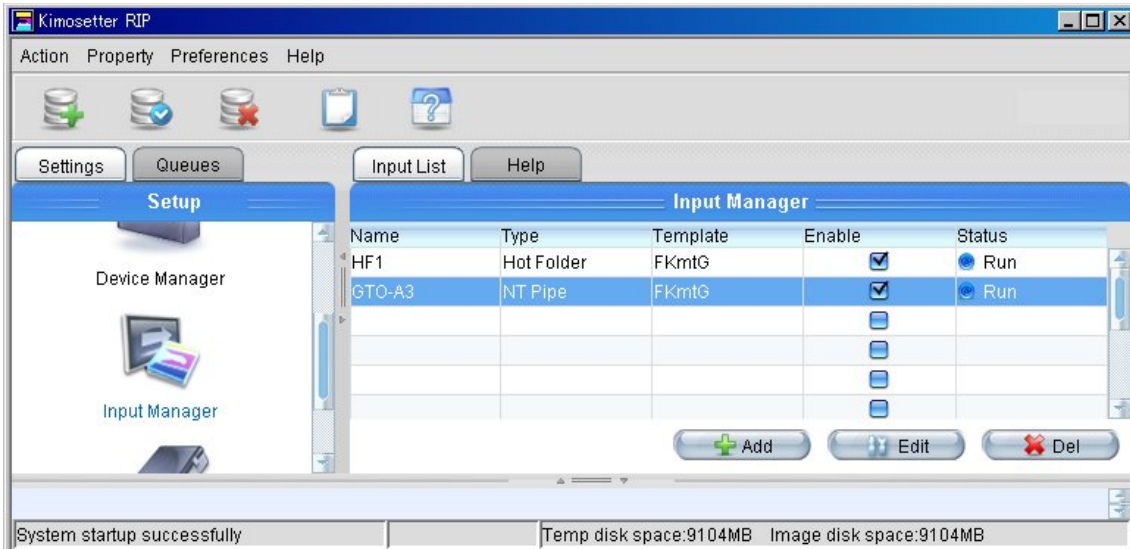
Kimosetter RIP

Action Property Preferences Help

Settings Queues

Setup

Device Manager

Input Manager

Input List Help

Input Manager

| Name | Type | Template | Enable | Status |
|---|---|---|---|---|
| HF1 | Hot Folder | FKmtG | ☑ | Run |
| GTO-A3 | NT Pipe | FKmtG | ☑ | Run |
| | | | | |
| | | | | |
| | | | | |
| | | | | |

Add Edit Del

System startup successfully

Temp disk space:9104MB Image disk space:9104MB